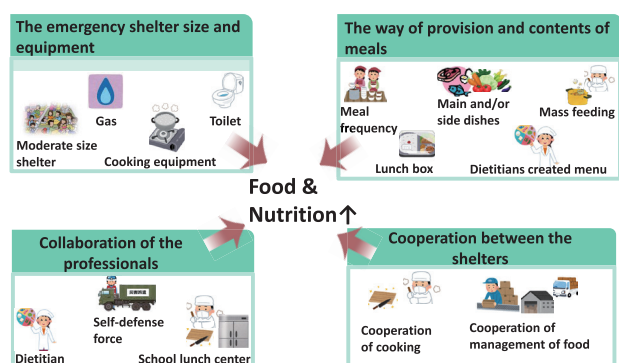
The emergency shelter size and equipment

Gas

Toilet

Moderate size shelter

Cooking equipment

The way of provision and contents of meals

Meal frequency

Main and/or side dishes

Mass feeding

Lunch box

Dietitians created menu

Food & Nutrition↑

Collaboration of the professionals

Self-defense force

Dietitian

School lunch center

Cooperation between the shelters

Cooperation of cooking

Cooperation of management of food